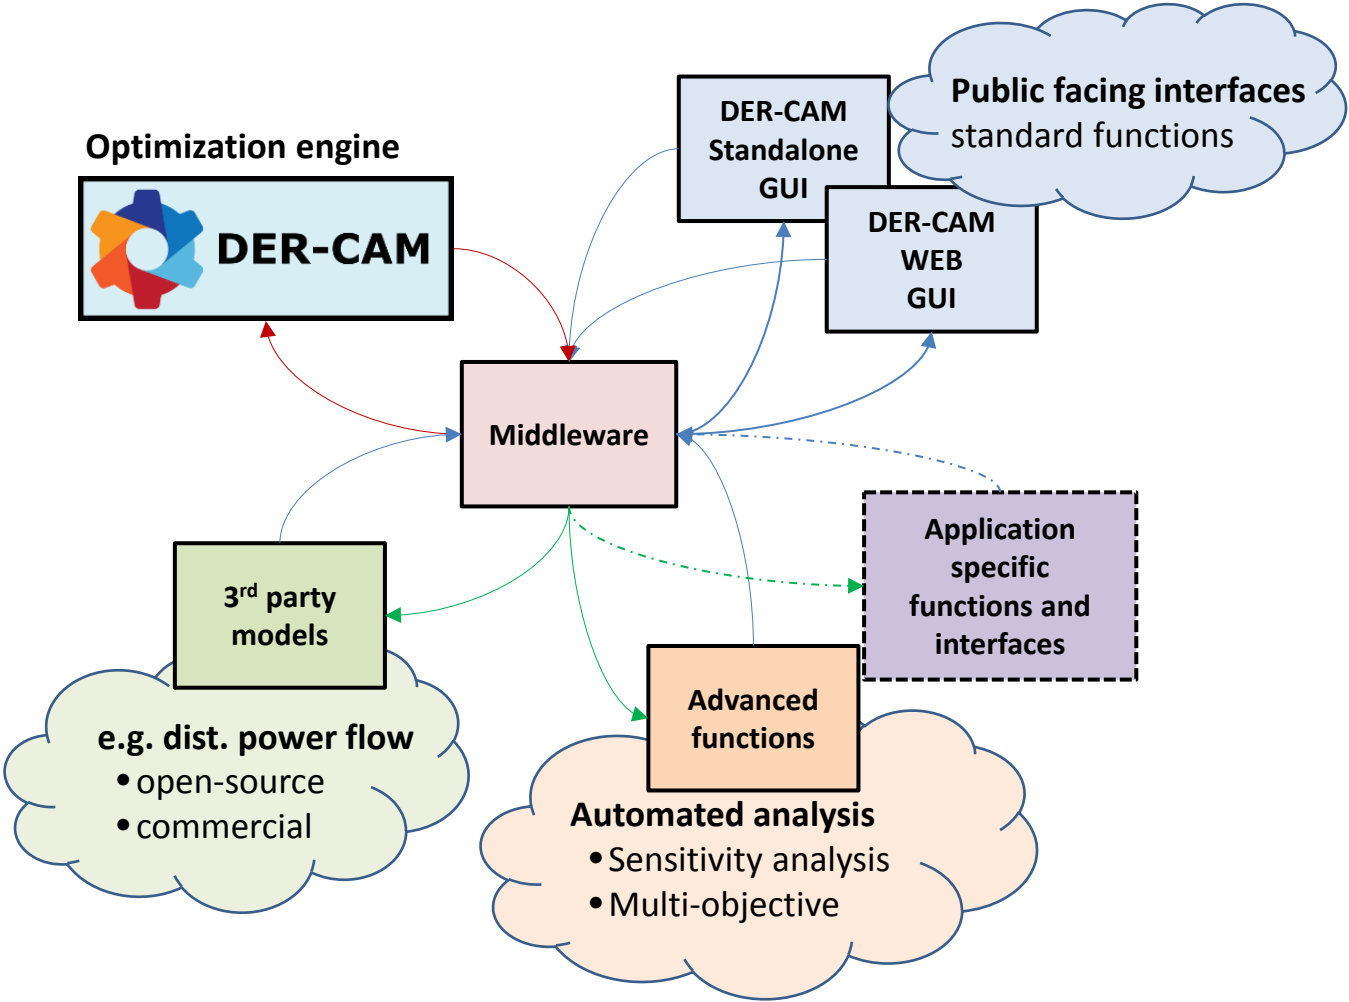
Optimization engine

DER-CAM

DER-CAM Standalone GUI

DER-CAM WEB GUI

Public facing interfaces
standard functions

Middleware

Application specific functions and interfaces

3$^{rd}$ party models

e.g. dist. power flow
• open-source
• commercial

Advanced functions

Automated analysis
• Sensitivity analysis
• Multi-objective